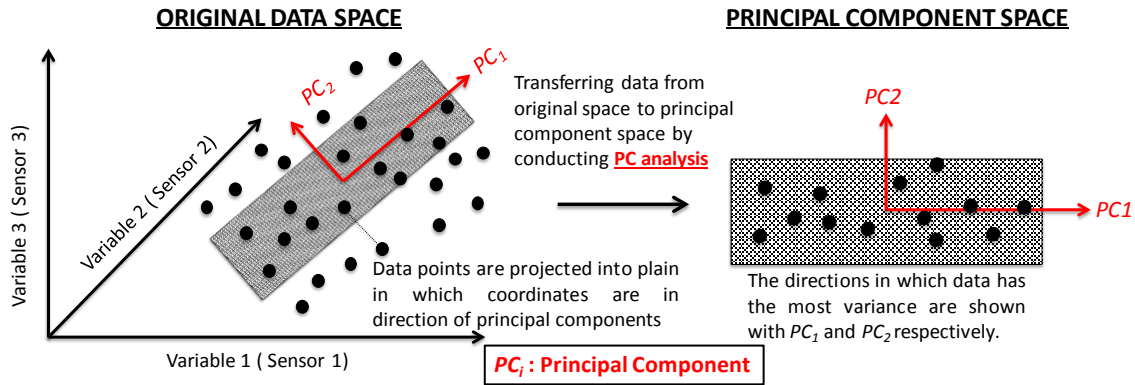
ORIGINAL DATA SPACE

PRINCIPAL COMPONENT SPACE

$PC_2$

$PC_1$

Transferring data from original space to principal component space by conducting PC analysis

Variable 3 ( Sensor 3)

Variable 2 ( Sensor 2)

Variable 1 ( Sensor 1)

Data points are projected into plain in which coordinates are in direction of principal components

PC2

PC1

The directions in which data has the most variance are shown with $PC_1$ and $PC_2$ respectively.

$PC_i$ : Principal Component